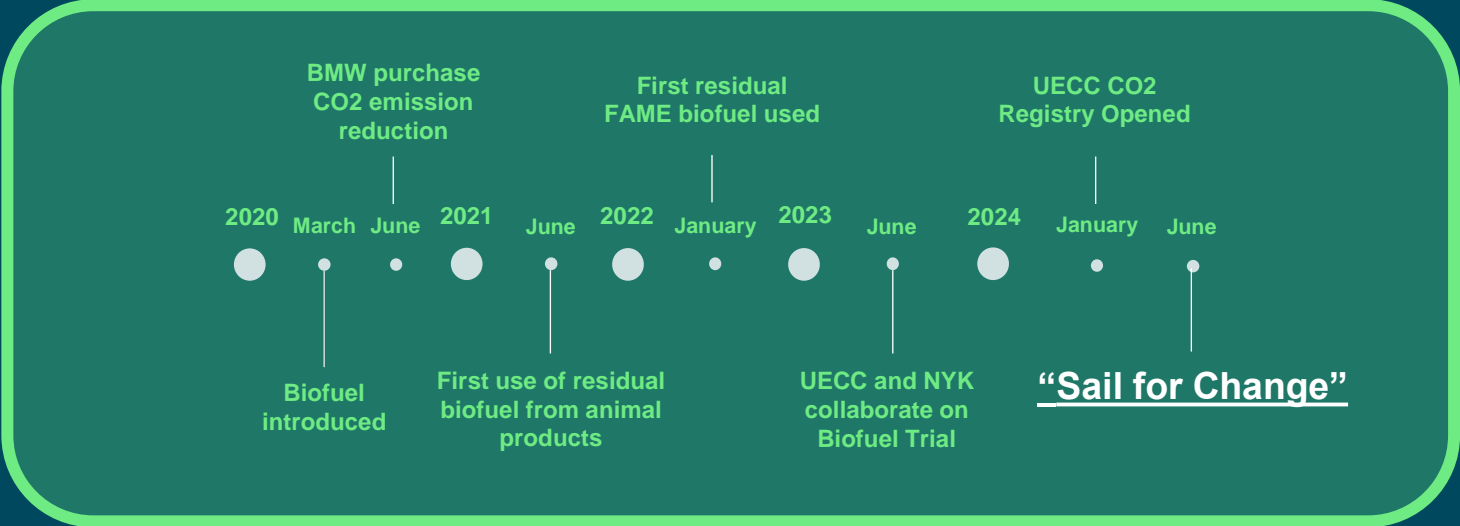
BMW purchase CO2 emission reduction

First residual FAME biofuel used

UECC CO2 Registry Opened

2020 March June 2021 June 2022 January 2023 June 2024 January June

Biofuel introduced

First use of residual biofuel from animal products

UECC and NYK collaborate on Biofuel Trial

“Sail for Change”